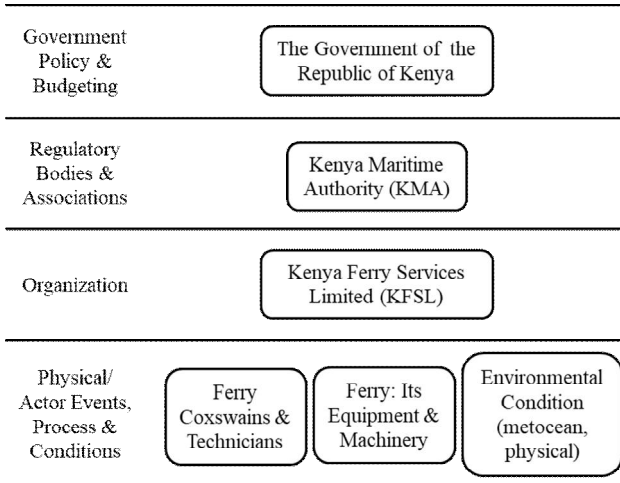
Government Policy & Budgeting

The Government of the Republic of Kenya

Regulatory Bodies & Associations

Kenya Maritime Authority (KMA)

Organization

Kenya Ferry Services Limited (KFSL)

Physical/ Actor Events, Process & Conditions

Ferry Coxswains & Technicians

Ferry: Its Equipment & Machinery

Environmental Condition (metocean, physical)